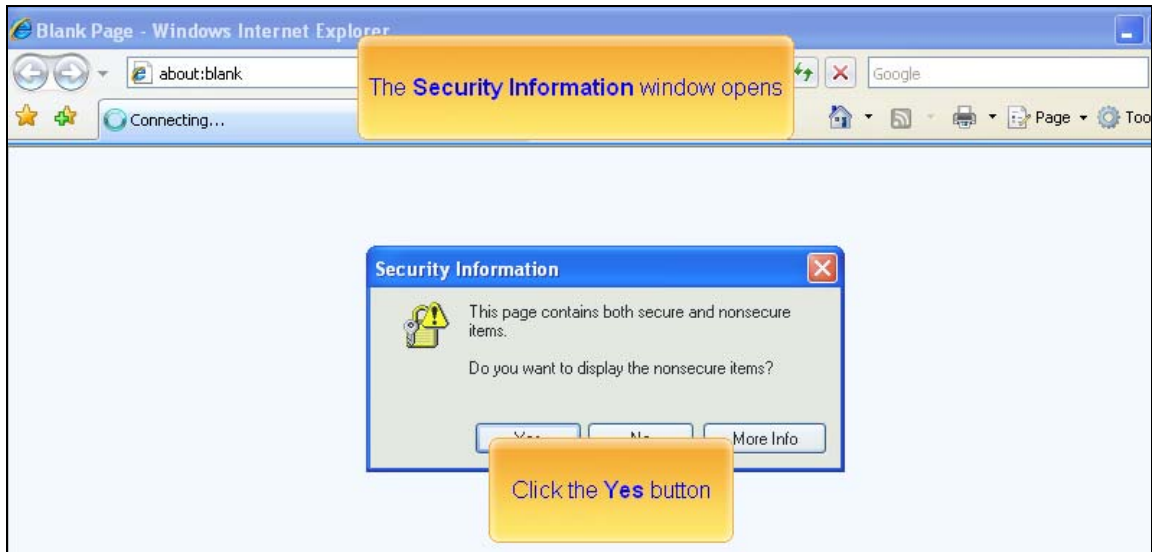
Blank Page - Windows Internet Explorer

about:blank

The **Security Information** window opens

Google

Connecting...

Page Too

Security Information

This page contains both secure and nonsecure items.

Do you want to display the nonsecure items?

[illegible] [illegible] More Info

Click the **Yes** button